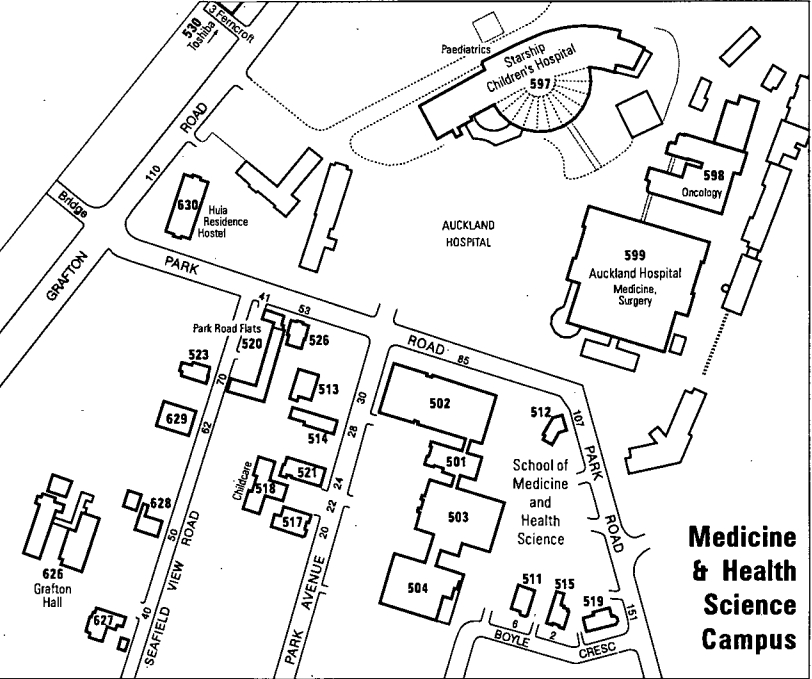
530 Toshiba
3 Ferncroft
Paediatrics
Starship Children's Hospital
597
ROAD
110
Bridge
GRAFTON
630 Hula Residence Hostel
598 Oncology
AUCKLAND HOSPITAL
599 Auckland Hospital Medicine, Surgery
PARK
41
53
Park Road Flats
520
526
ROAD
85
523
70
513
30
502
512
107
629
62
514
28
501
School of Medicine and Health Science
PARK
ROAD
521
Childcare
518
24
628
50
ROAD
517
22
20
503
626 Grafton Hall
VIEW
AVENUE
511
515
504
519
151
627
40
SEAFIELD
PARK
6
2
BOYLE
CRESC
Medicine & Health Science Campus